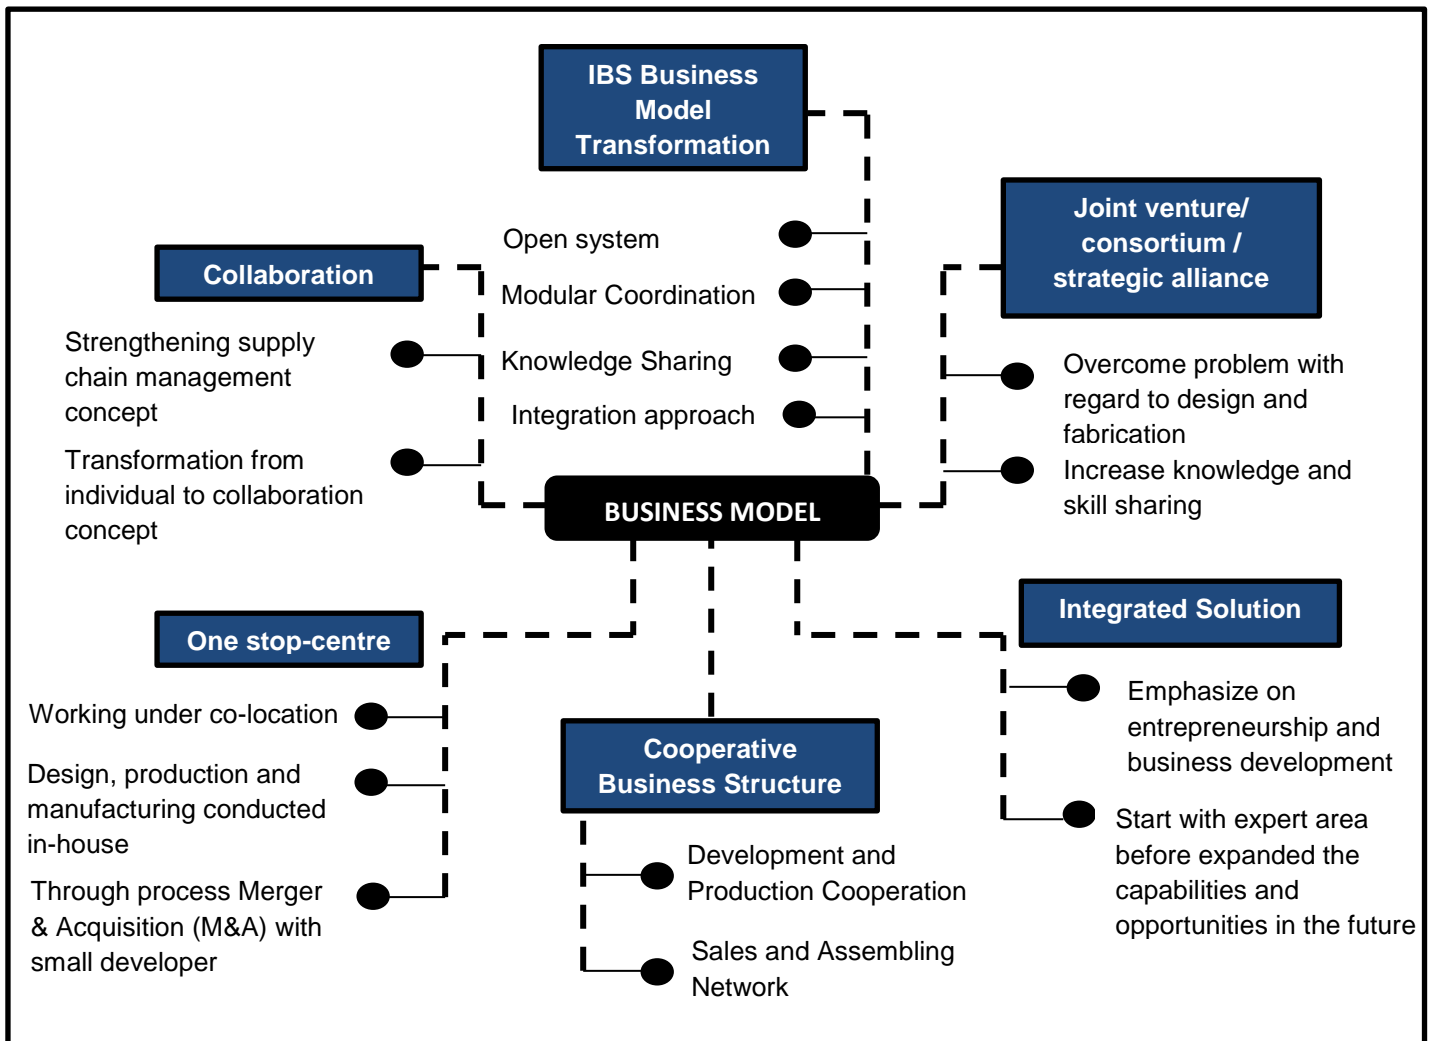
IBS Business Model Transformation

Open system

Modular Coordination

Knowledge Sharing

Integration approach

Collaboration

Strengthening supply chain management concept

Transformation from individual to collaboration concept

Joint venture/ consortium / strategic alliance

Overcome problem with regard to design and fabrication

Increase knowledge and skill sharing

BUSINESS MODEL

One stop-centre

Working under co-location

Design, production and manufacturing conducted in-house

Through process Merger & Acquisition (M&A) with small developer

Cooperative Business Structure

Development and Production Cooperation

Sales and Assembling Network

Integrated Solution

Emphasize on entrepreneurship and business development

Start with expert area before expanded the capabilities and opportunities in the future